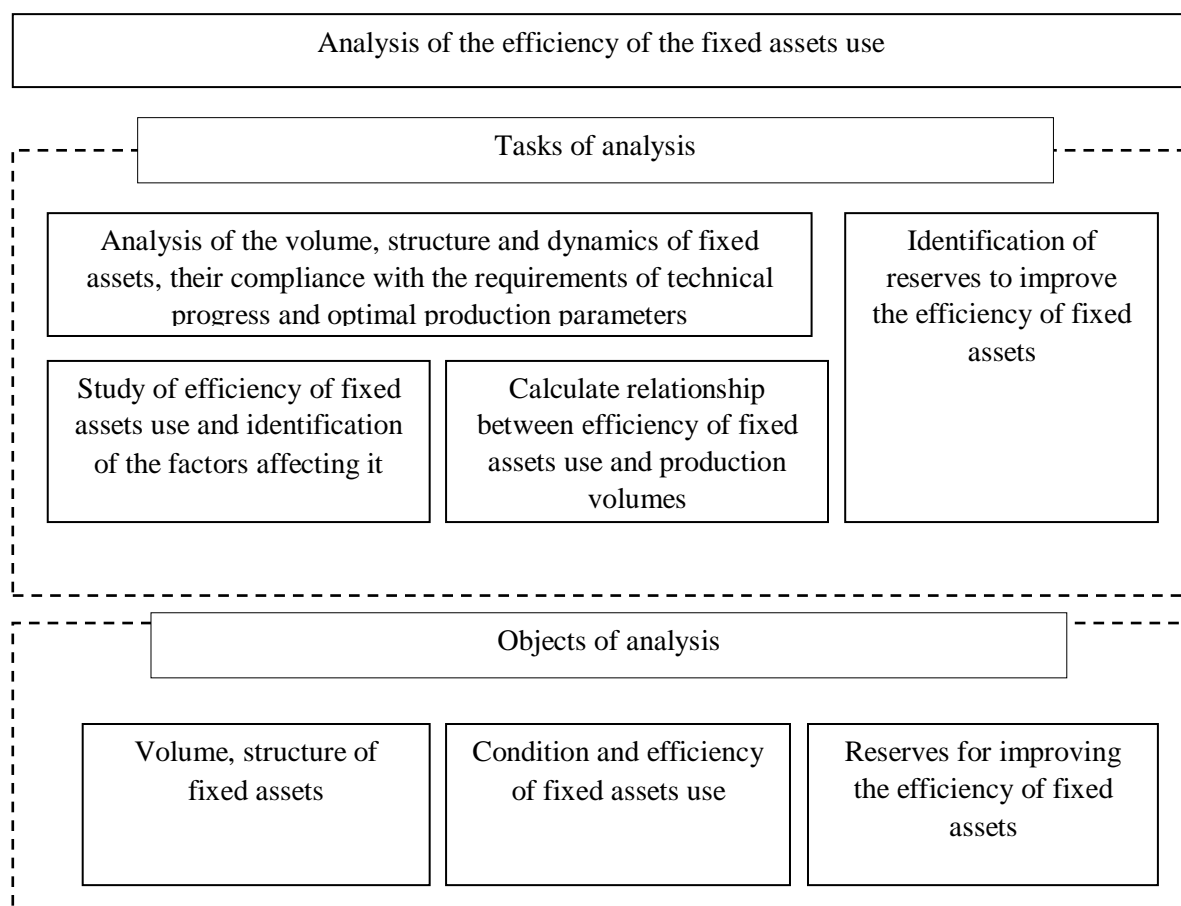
Analysis of the efficiency of the fixed assets use

Tasks of analysis

Analysis of the volume, structure and dynamics of fixed assets, their compliance with the requirements of technical progress and optimal production parameters

Study of efficiency of fixed assets use and identification of the factors affecting it

Calculate relationship between efficiency of fixed assets use and production volumes

Identification of reserves to improve the efficiency of fixed assets

Objects of analysis

Volume, structure of fixed assets

Condition and efficiency of fixed assets use

Reserves for improving the efficiency of fixed assets